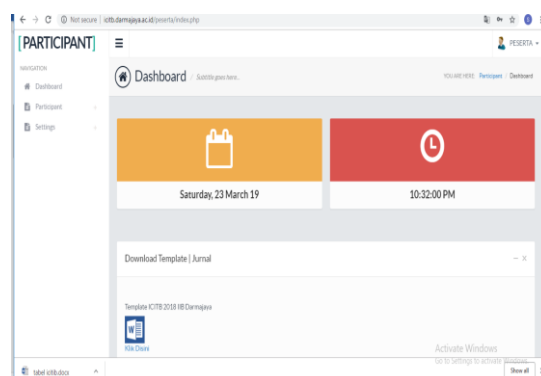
← → C ⓘ Not secure | icitb.darmajaya.ac.id/peserta/index.php

[PARTICIPANT] ≡ PESERTA ▾

NAVIGATION
Dashboard
Participant ›
Settings ›

Dashboard Subtitle goes here...

YOU ARE HERE: Participant / Dashboard

Saturday, 23 March 19

10:32:00 PM

Download Template | Jurnal – ×

Template ICITB 2018 IIB Darmajaya

Klik Disini

Activate Windows
Go to Settings to activate Windows.

tabel icitb.docx ^

Show all